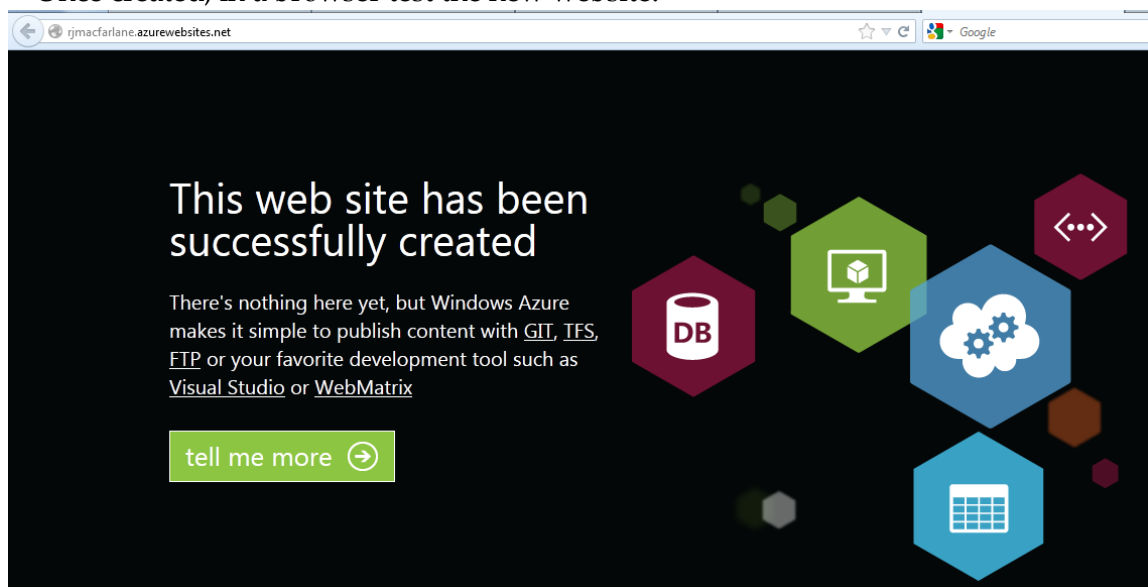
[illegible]

rjmacfarlane.azurewebsites.net

Google

This web site has been successfully created

There's nothing here yet, but Windows Azure makes it simple to publish content with GIT, TFS, FTP or your favorite development tool such as Visual Studio or WebMatrix

tell me more

DB